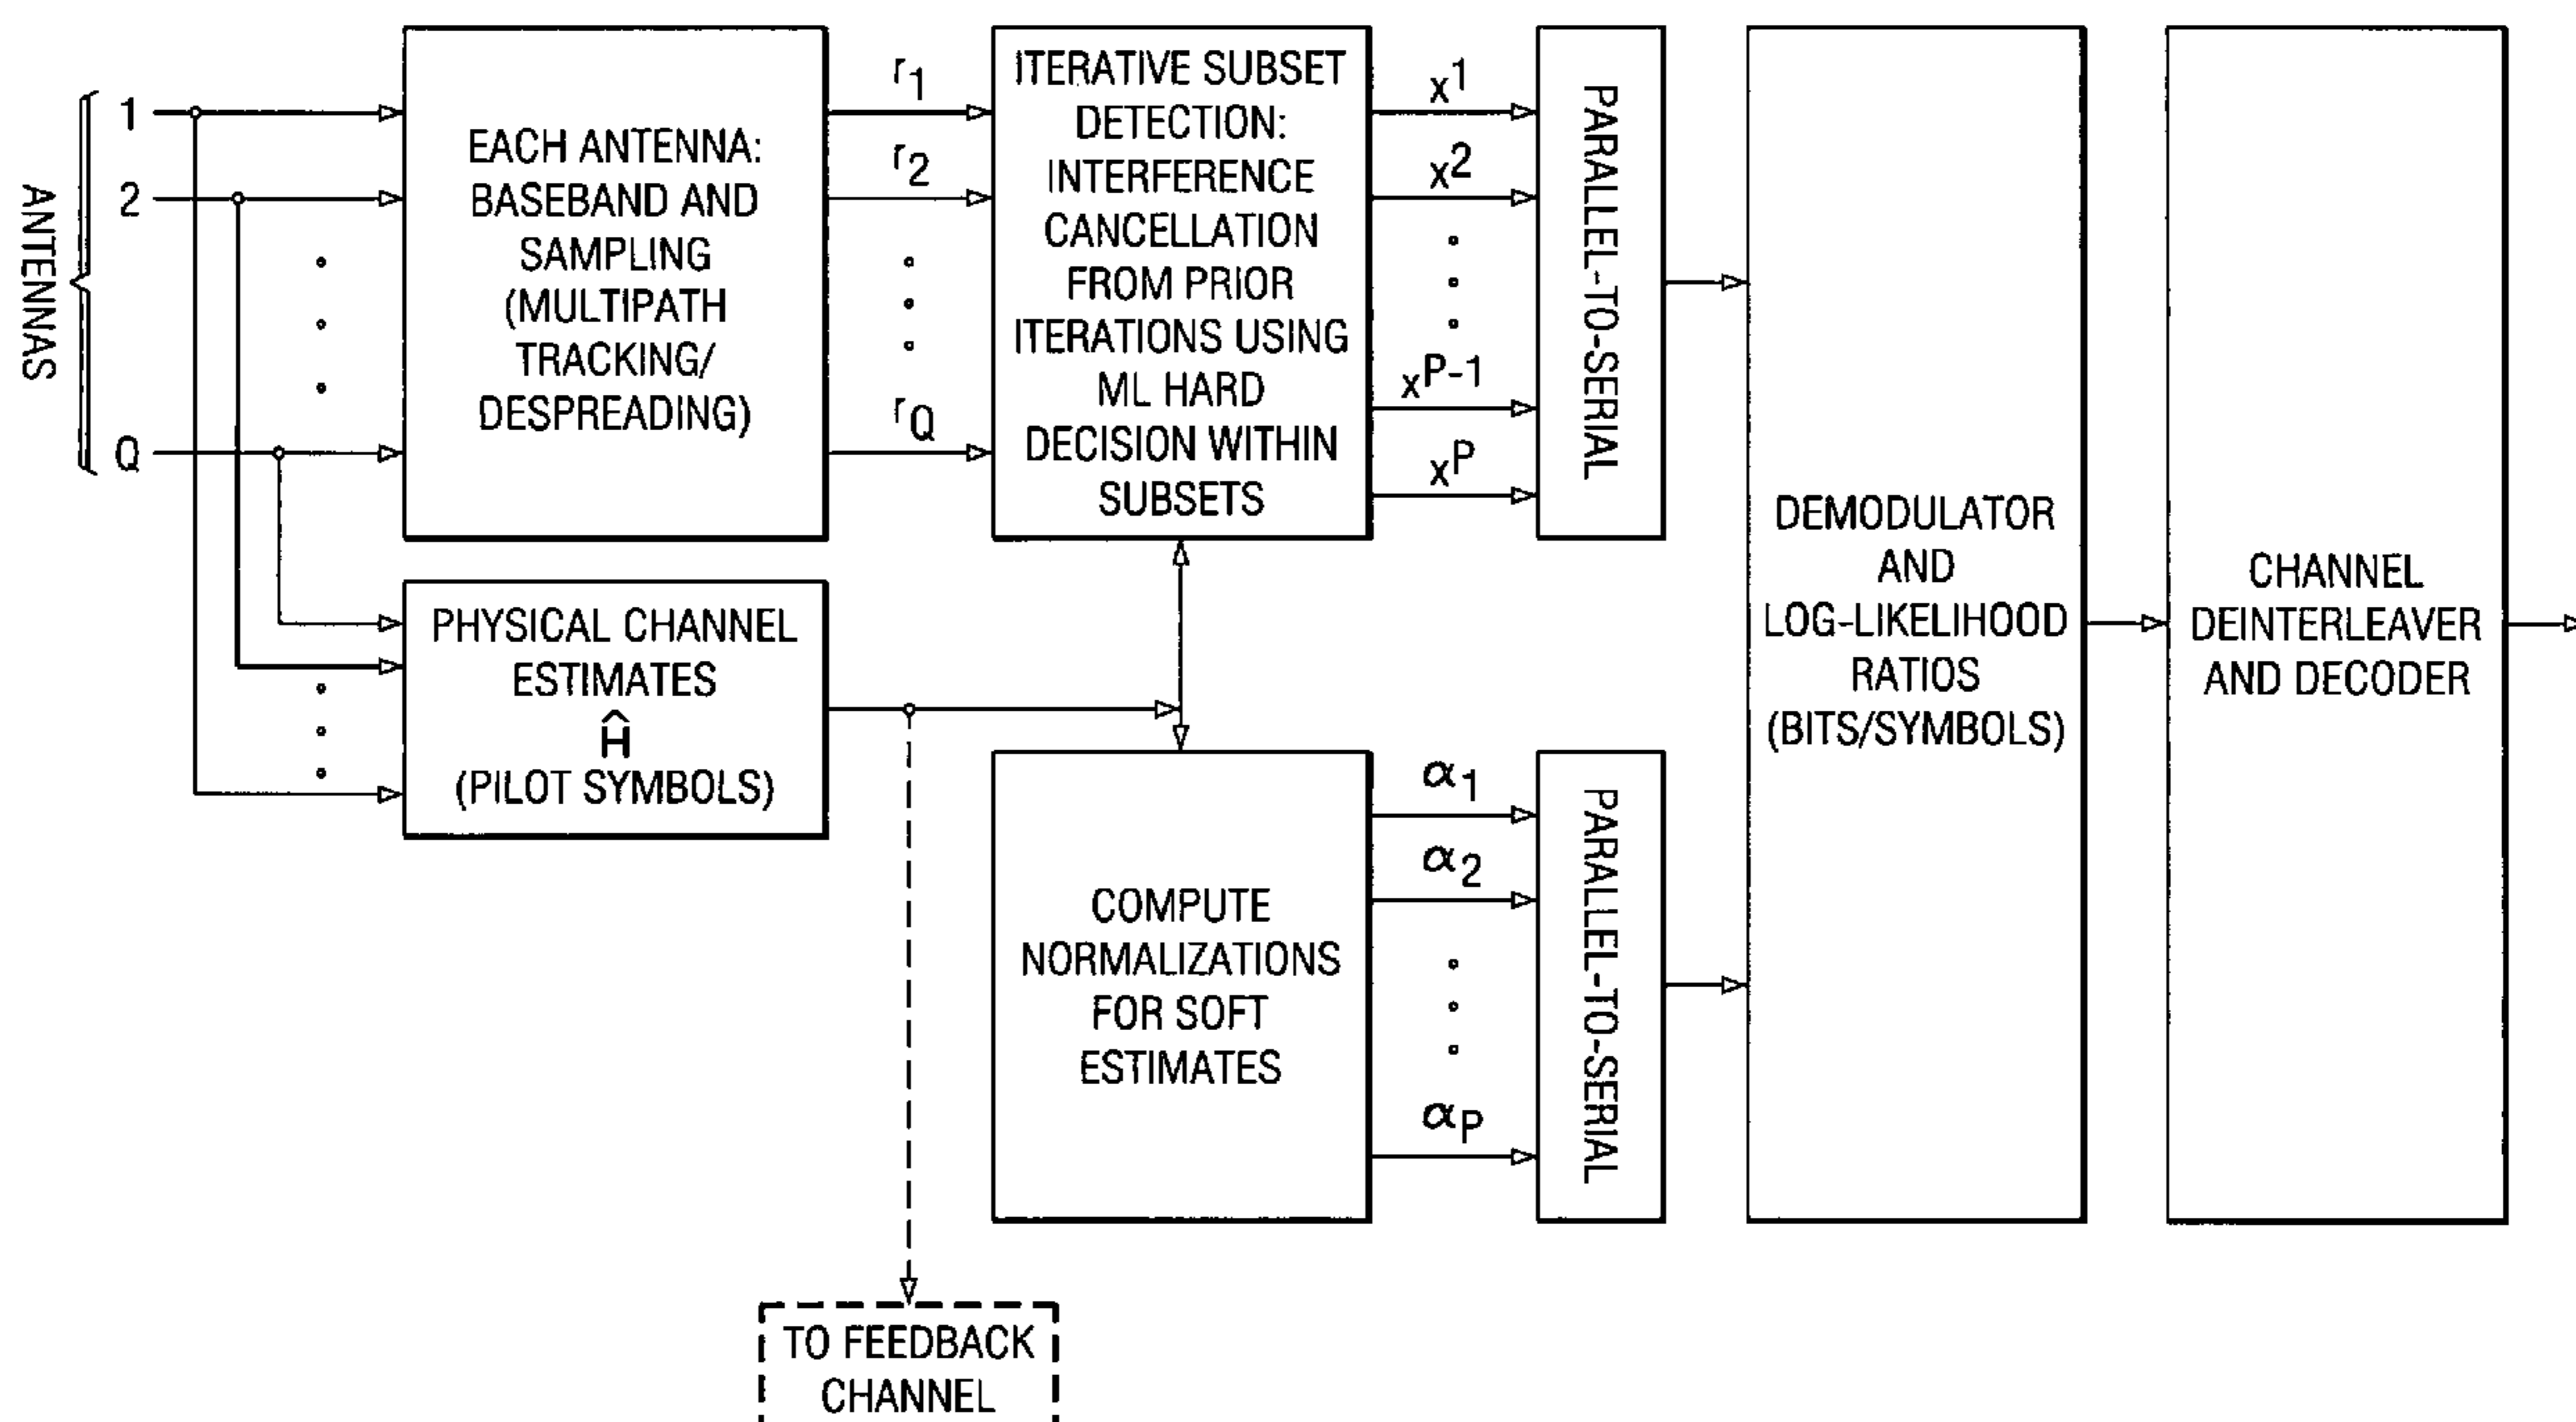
ANTENNAS

1

2

Q

EACH ANTENNA: BASEBAND AND SAMPLING (MULTIPATH TRACKING/ DESPREADING)

$r_1$

$r_2$

$r_Q$

ITERATIVE SUBSET DETECTION: INTERFERENCE CANCELLATION FROM PRIOR ITERATIONS USING ML HARD DECISION WITHIN SUBSETS

$x^1$

$x^2$

$x^{P-1}$

$x^P$

PARALLEL-TO-SERIAL

PHYSICAL CHANNEL ESTIMATES $\hat{H}$ (PILOT SYMBOLS)

COMPUTE NORMALIZATIONS FOR SOFT ESTIMATES

$\alpha_1$

$\alpha_2$

$\alpha_P$

PARALLEL-TO-SERIAL

DEMODULATOR AND LOG-LIKELIHOOD RATIOS (BITS/SYMBOLS)

CHANNEL DEINTERLEAVER AND DECODER

TO FEEDBACK CHANNEL